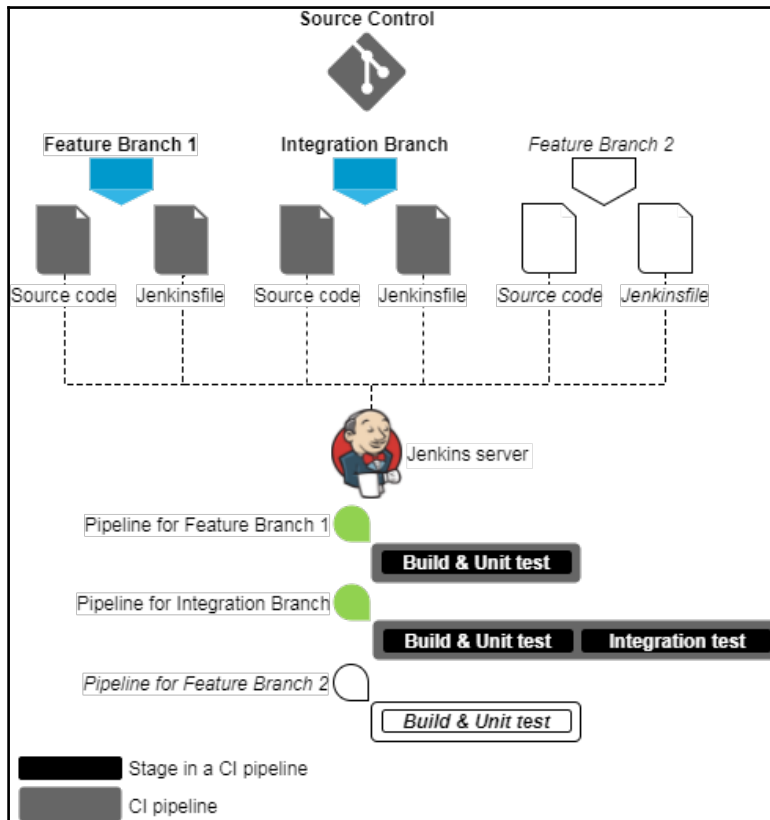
Source Control

Feature Branch 1

Integration Branch

*Feature Branch 2*

Source code

Jenkinsfile

Source code

Jenkinsfile

*Source code*

*Jenkinsfile*

Jenkins server

Pipeline for Feature Branch 1

Build & Unit test

Pipeline for Integration Branch

Build & Unit test

Integration test

*Pipeline for Feature Branch 2*

*Build & Unit test*

Stage in a CI pipeline

CI pipeline